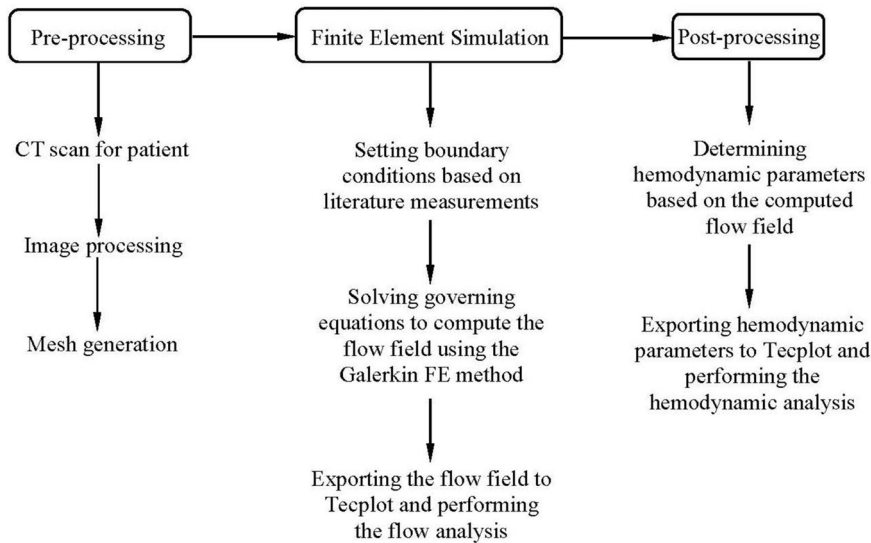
Pre-processing

CT scan for patient

Image processing

Mesh generation

Finite Element Simulation

Setting boundary conditions based on literature measurements

Solving governing equations to compute the flow field using the Galerkin FE method

Exporting the flow field to Tecplot and performing the flow analysis

Post-processing

Determining hemodynamic parameters based on the computed flow field

Exporting hemodynamic parameters to Tecplot and performing the hemodynamic analysis